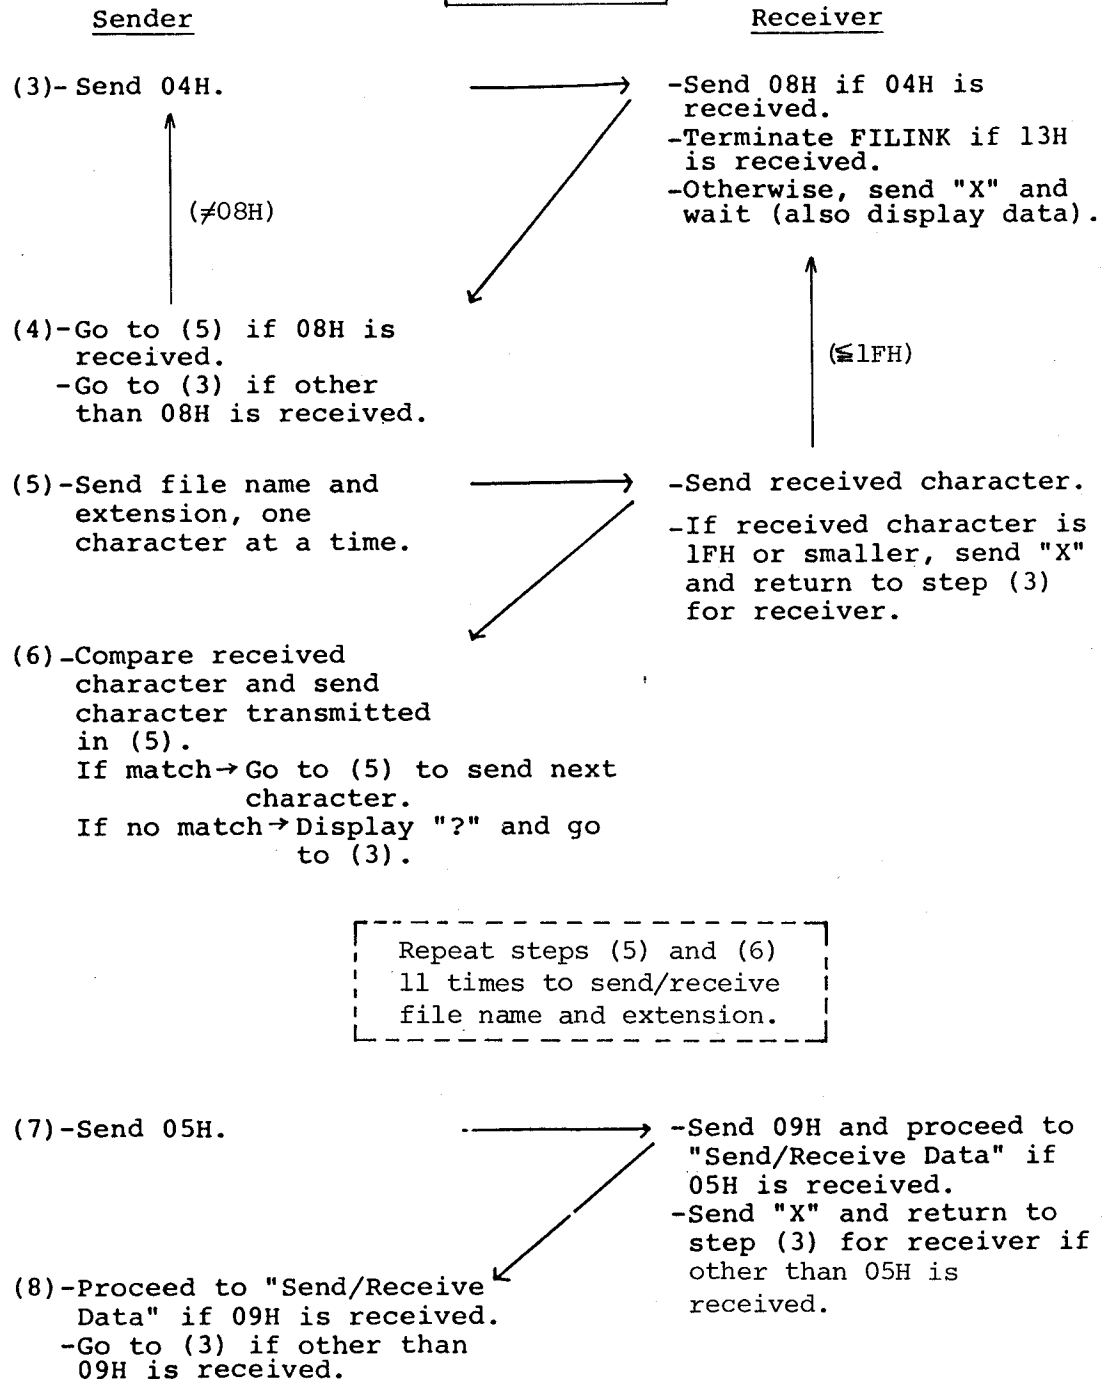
Sender

Receiver

(3)- Send 04H.

-Send 08H if 04H is received.
-Terminate FILINK if 13H is received.
-Otherwise, send "X" and wait (also display data).

($\neq$08H)

(4)-Go to (5) if 08H is received.
-Go to (3) if other than 08H is received.

($\leqq$1FH)

(5)-Send file name and extension, one character at a time.

-Send received character.
-If received character is 1FH or smaller, send "X" and return to step (3) for receiver.

(6)-Compare received character and send character transmitted in (5).
If match $\rightarrow$ Go to (5) to send next character.
If no match $\rightarrow$ Display "?" and go to (3).

Repeat steps (5) and (6) 11 times to send/receive file name and extension.

(7)-Send 05H.

-Send 09H and proceed to "Send/Receive Data" if 05H is received.
-Send "X" and return to step (3) for receiver if other than 05H is received.

(8)-Proceed to "Send/Receive Data" if 09H is received.
-Go to (3) if other than 09H is received.